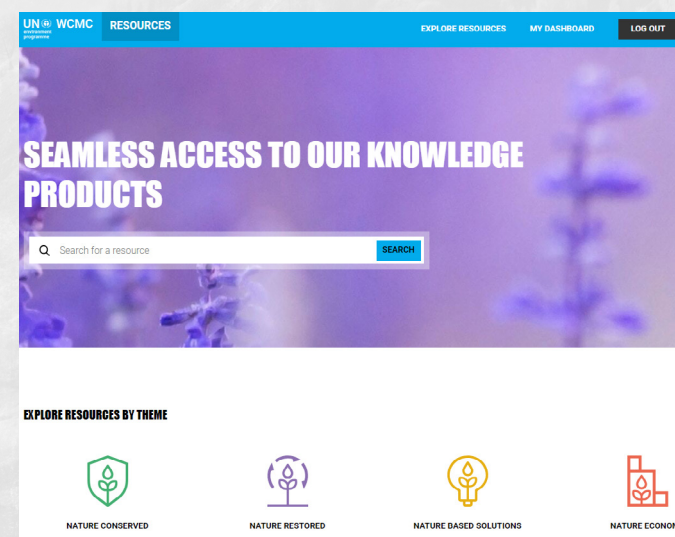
UN environment programme WCMC

RESOURCES

EXPLORE RESOURCES

MY DASHBOARD

LOG OUT

SEAMLESS ACCESS TO OUR KNOWLEDGE PRODUCTS

Search for a resource

SEARCH

EXPLORE RESOURCES BY THEME

NATURE CONSERVED

NATURE RESTORED

NATURE BASED SOLUTIONS

NATURE ECONOM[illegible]